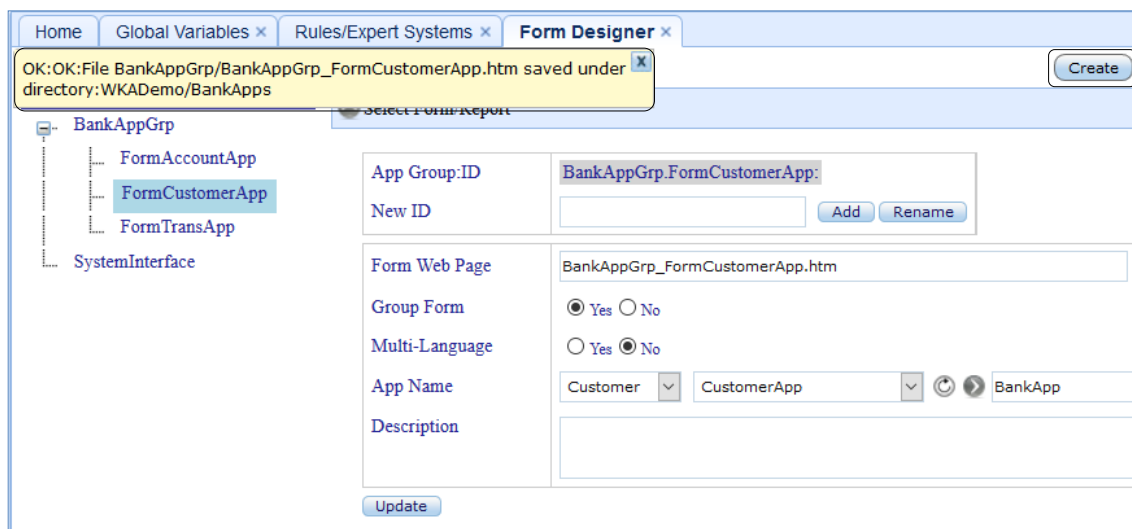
Home | Global Variables × | Rules/Expert Systems × | Form Designer ×

OK:OK:File BankAppGrp/BankAppGrp_FormCustomerApp.htm saved under directory:WKADemo/BankApps X

Create

Select Form/Report

BankAppGrp
FormAccountApp
FormCustomerApp
FormTransApp
SystemInterface

| | |
|---|---|
| App Group:ID | BankAppGrp.FormCustomerApp: |
| New ID | Add Rename |

| | |
|---|---|
| Form Web Page | BankAppGrp_FormCustomerApp.htm |
| Group Form | Yes No |
| Multi-Language | Yes No |
| App Name | Customer CustomerApp BankApp |
| Description | |

Update